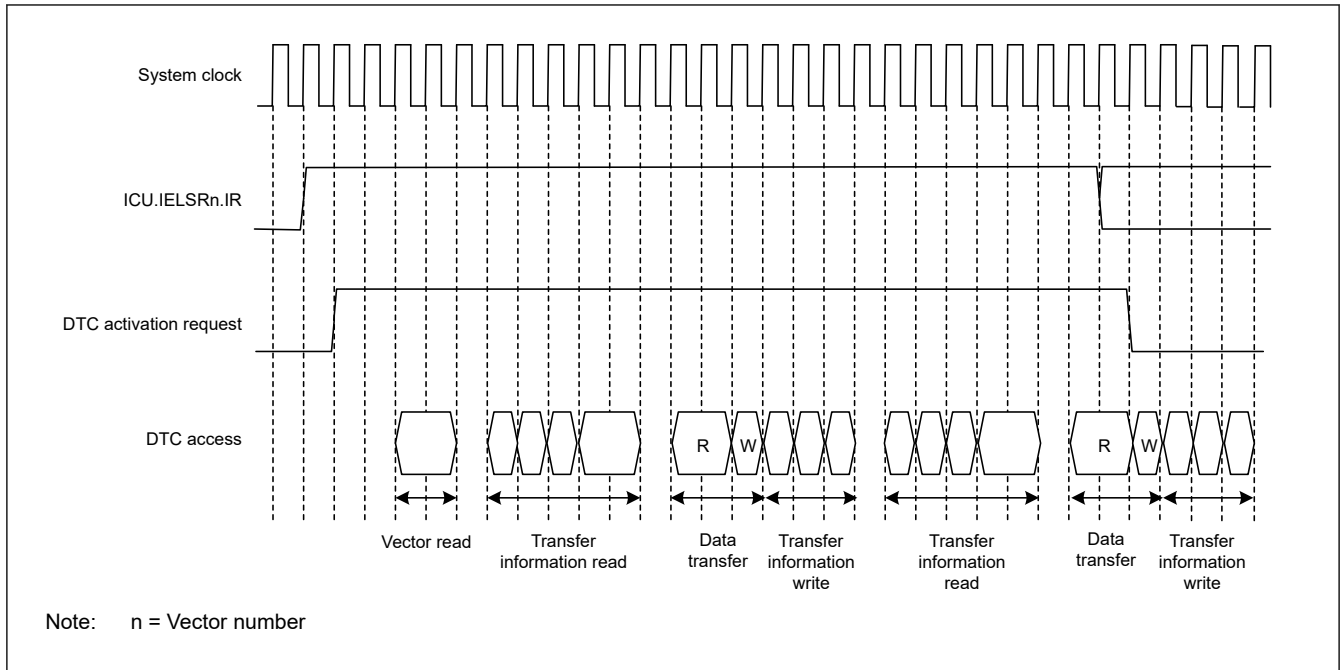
System clock

ICU.IELSRn.IR

DTC activation request

DTC access

R W R W

Vector read

Transfer information read

Data transfer

Transfer information write

Transfer information read

Data transfer

Transfer information write

Note: n = Vector number